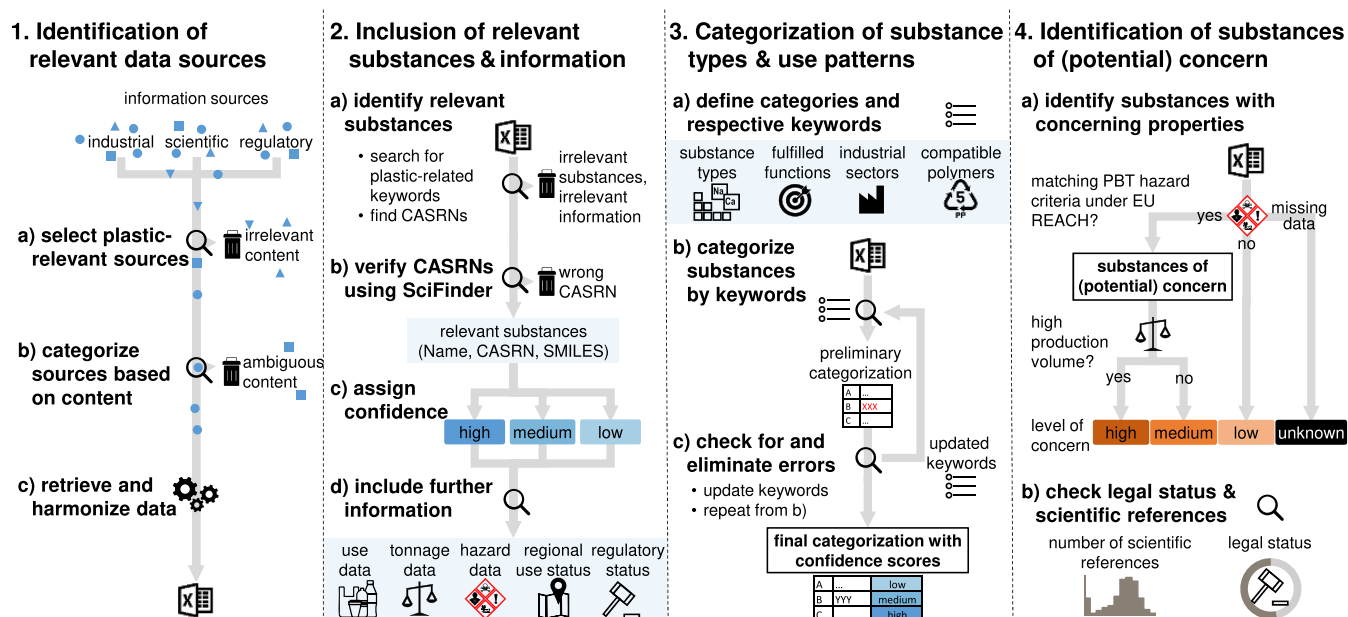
1. Identification of relevant data sources

information sources

industrial scientific regulatory

a) select plastic-relevant sources

irrelevant content

b) categorize sources based on content

ambiguous content

c) retrieve and harmonize data

2. Inclusion of relevant substances & information

a) identify relevant substances

• search for plastic-related keywords
• find CASRNs

irrelevant substances, irrelevant information

b) verify CASRNs using SciFinder

wrong CASRN

relevant substances (Name, CASRN, SMILES)

c) assign confidence

high medium low

d) include further information

use data | tonnage data | hazard data | regional use status | regulatory status

3. Categorization of substance types & use patterns

a) define categories and respective keywords

substance types | fulfilled functions | industrial sectors | compatible polymers

Na Ca

5 PP

b) categorize substances by keywords

preliminary categorization

| A | ... |
|---|---|
| B | XXX |
| C | ... |

c) check for and eliminate errors

• update keywords
• repeat from b)

updated keywords

final categorization with confidence scores

| A | ... | low |
|---|---|---|
| B | YYY | medium |
| C | | high |

4. Identification of substances of (potential) concern

a) identify substances with concerning properties

matching PBT hazard criteria under EU REACH?

yes no missing data

substances of (potential) concern

high production volume?

yes no

level of concern

high medium low unknown

b) check legal status & scientific references

number of scientific references

legal status